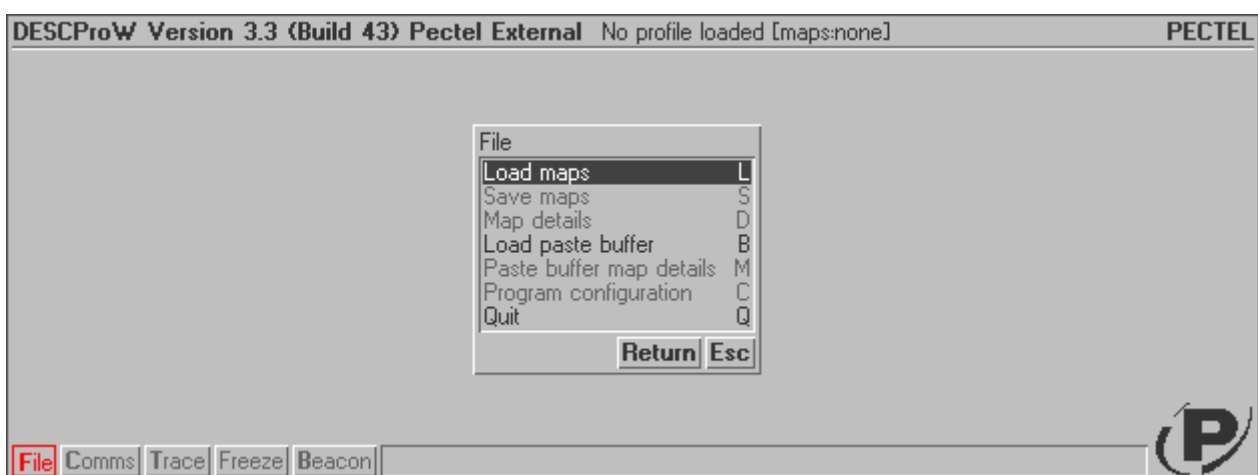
DESCProW Version 3.3 (Build 43) Pectel External No profile loaded [maps:none] PECTEL

File

| | |
|---|---|
| Load maps | L |
| Save maps | S |
| Map details | D |
| Load paste buffer | B |
| Paste buffer map details | M |
| Program configuration | C |
| Quit | Q |

Return Esc

File Comms Trace Freeze Beacon

P